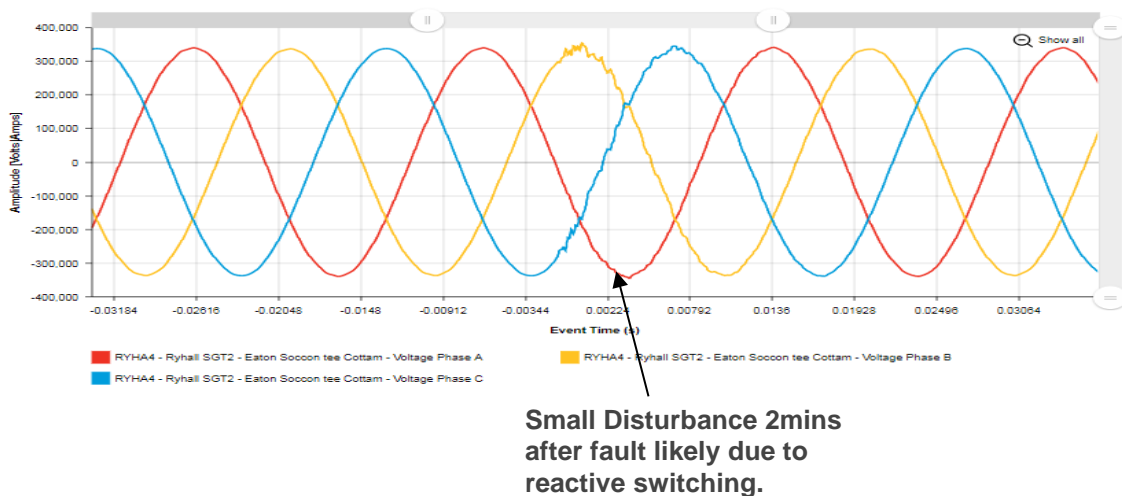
Show all

400,000
300,000
200,000
100,000
0
-100,000
-200,000
-300,000
-400,000

Amplitude [Volts|Amps]

-0.03184 -0.02616 -0.02048 -0.0148 -0.00912 -0.00344 0.00224 0.00792 0.0136 0.01928 0.02496 0.03064

Event Time (s)

RYHA4 - Ryhall SGT2 - Eaton Soccon tee Cottam - Voltage Phase A
RYHA4 - Ryhall SGT2 - Eaton Soccon tee Cottam - Voltage Phase B
RYHA4 - Ryhall SGT2 - Eaton Soccon tee Cottam - Voltage Phase C

Small Disturbance 2mins after fault likely due to reactive switching.